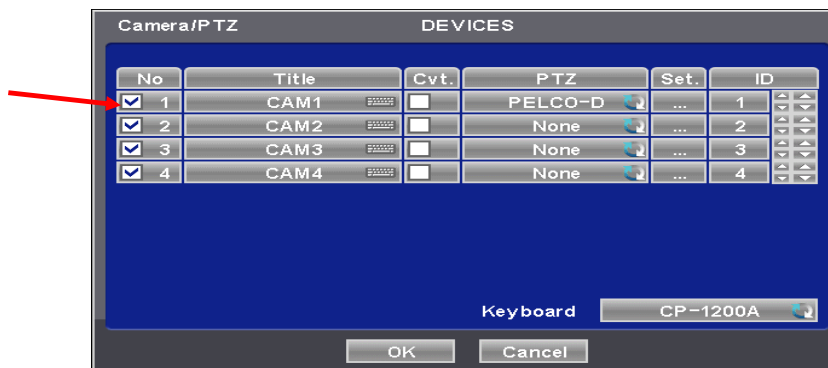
Camera/PTZ DEVICES

| No | Title | Cvt. | PTZ | Set. | ID |
|---|---|---|---|---|---|
| 1 | CAM1 | | PELCO-D | ... | 1 |
| 2 | CAM2 | | None | ... | 2 |
| 3 | CAM3 | | None | ... | 3 |
| 4 | CAM4 | | None | ... | 4 |

Keyboard CP-1200A

OK Cancel